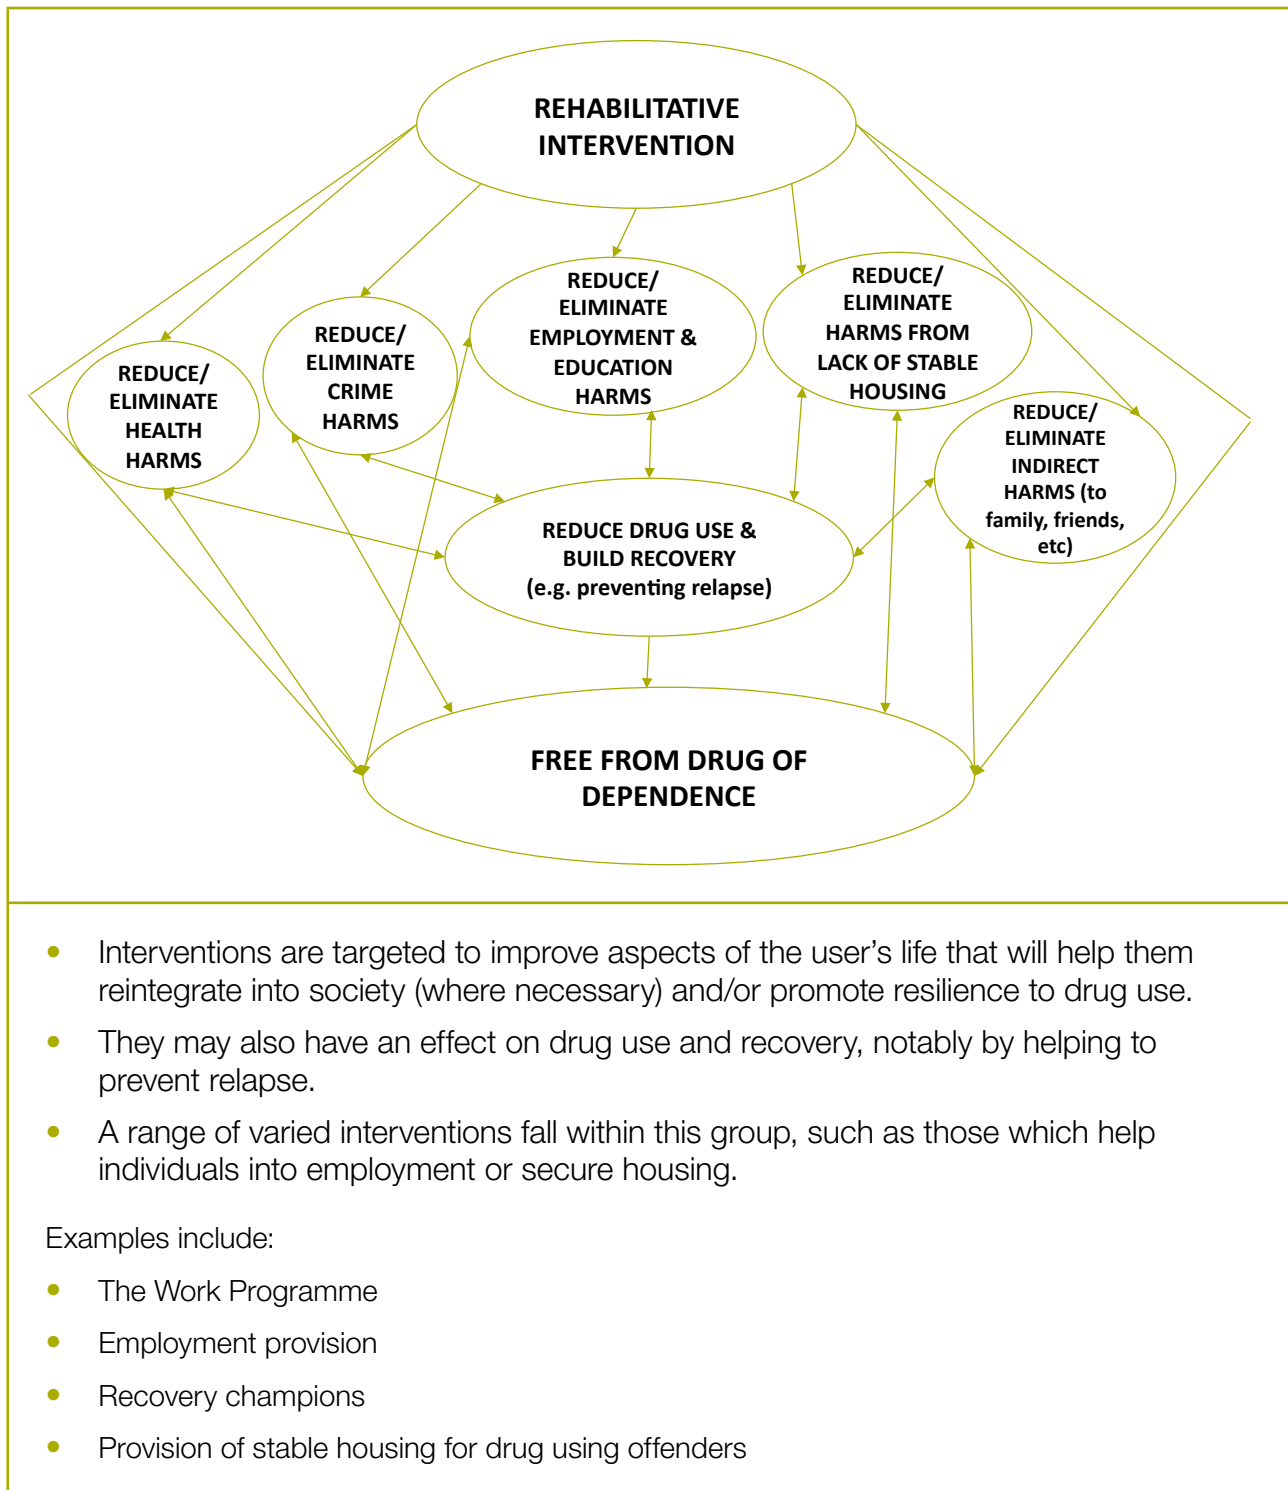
REHABILITATIVE INTERVENTION

REDUCE/ ELIMINATE HEALTH HARMS

REDUCE/ ELIMINATE CRIME HARMS

REDUCE/ ELIMINATE EMPLOYMENT & EDUCATION HARMS

REDUCE/ ELIMINATE HARMS FROM LACK OF STABLE HOUSING

REDUCE/ ELIMINATE INDIRECT HARMS (to family, friends, etc)

REDUCE DRUG USE & BUILD RECOVERY (e.g. preventing relapse)

FREE FROM DRUG OF DEPENDENCE

• Interventions are targeted to improve aspects of the user's life that will help them reintegrate into society (where necessary) and/or promote resilience to drug use.

• They may also have an effect on drug use and recovery, notably by helping to prevent relapse.

• A range of varied interventions fall within this group, such as those which help individuals into employment or secure housing.

Examples include:

• The Work Programme

• Employment provision

• Recovery champions

• Provision of stable housing for drug using offenders